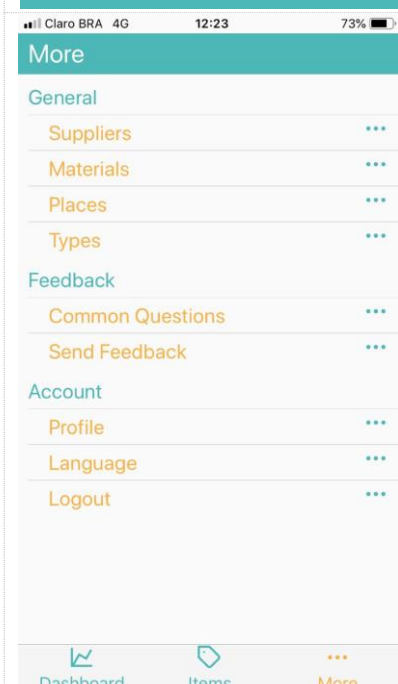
Claro BRA 4G 12:23 73%

More

General

Suppliers •••

Materials •••

Places •••

Types •••

Feedback

Common Questions •••

Send Feedback •••

Account

Profile •••

Language •••

Logout •••

Dashboard Items More